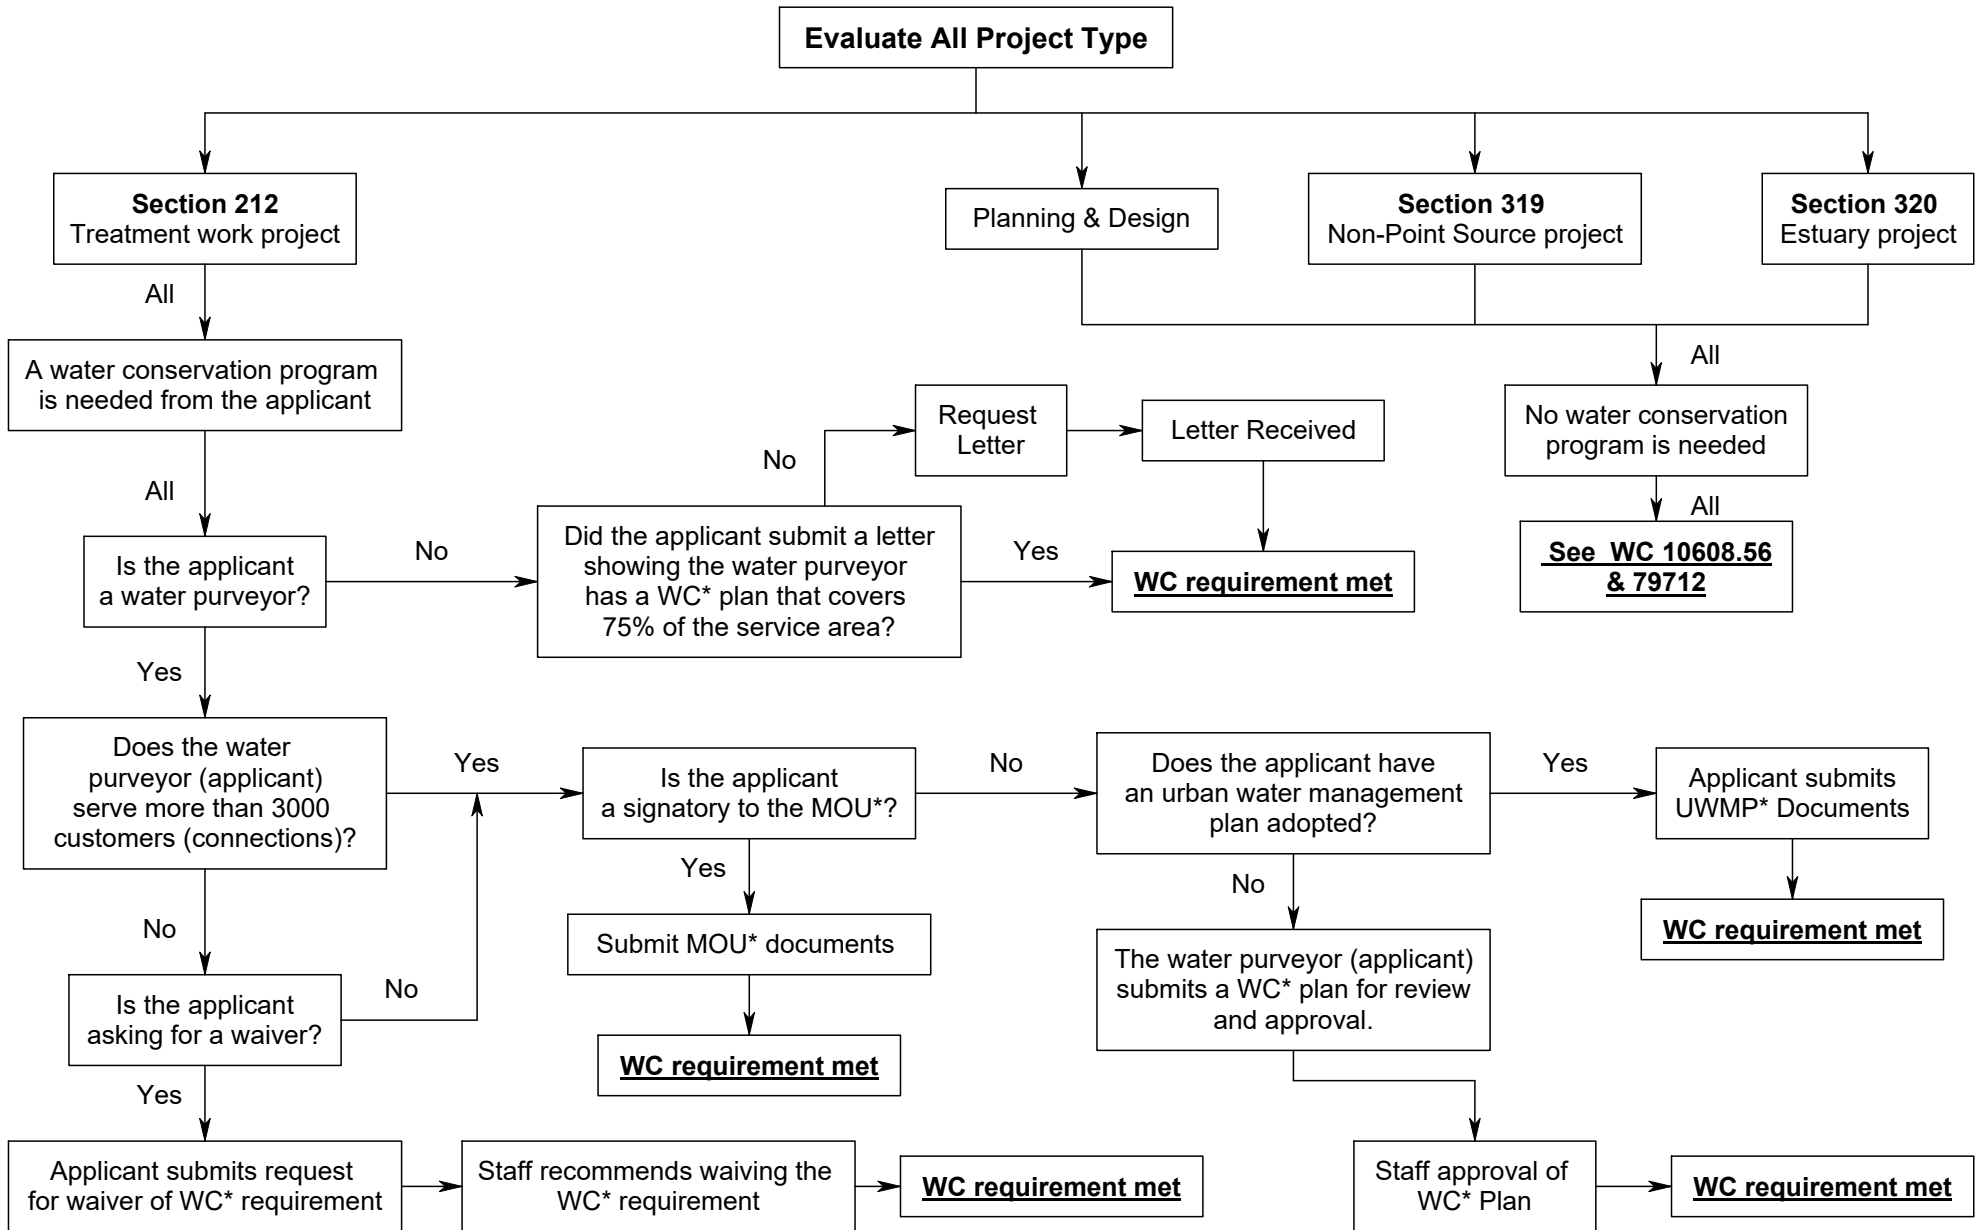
Evaluate All Project Type

Section 212
Treatment work project

Planning & Design

Section 319
Non-Point Source project

Section 320
Estuary project

All

A water conservation program is needed from the applicant

All

No water conservation program is needed

All

See WC 10608.56 & 79712

All

Is the applicant a water purveyor?

No

Did the applicant submit a letter showing the water purveyor has a WC* plan that covers 75% of the service area?

No

Request Letter

Letter Received

Yes

WC requirement met

Yes

Does the water purveyor (applicant) serve more than 3000 customers (connections)?

Yes

Is the applicant a signatory to the MOU*?

No

Does the applicant have an urban water management plan adopted?

Yes

Applicant submits UWMP* Documents

WC requirement met

Yes

Submit MOU* documents

WC requirement met

No

The water purveyor (applicant) submits a WC* plan for review and approval.

No

Is the applicant asking for a waiver?

No

Yes

Applicant submits request for waiver of WC* requirement

Staff recommends waiving the WC* requirement

WC requirement met

Staff approval of WC* Plan

WC requirement met